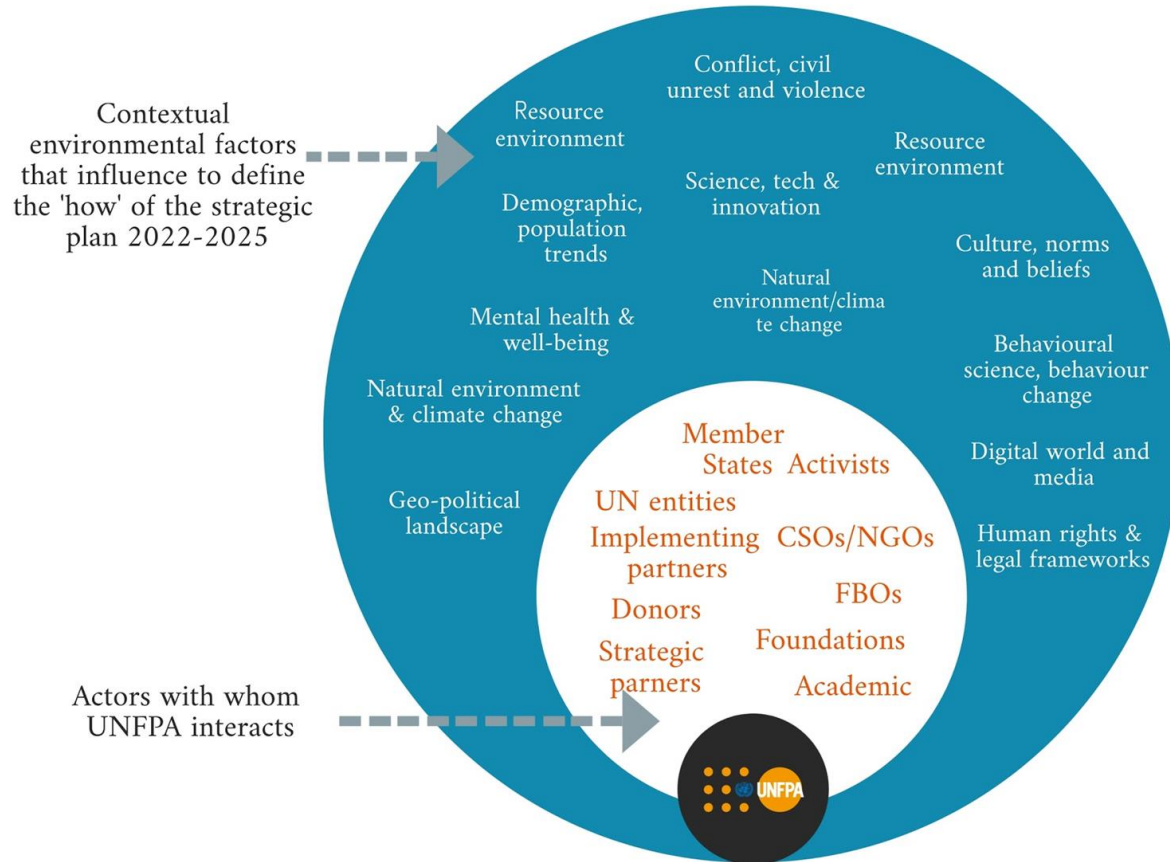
Contextual environmental factors that influence to define the 'how' of the strategic plan 2022-2025

Resource environment

Conflict, civil unrest and violence

Resource environment

Science, tech & innovation

Demographic, population trends

Culture, norms and beliefs

Natural environment/clima te change

Mental health & well-being

Behavioural science, behaviour change

Natural environment & climate change

Digital world and media

Geo-political landscape

Human rights & legal frameworks

Member States

Activists

UN entities

Implementing partners

CSOs/NGOs

FBOs

Donors

Foundations

Strategic parners

Academic

Actors with whom UNFPA interacts

UNFPA